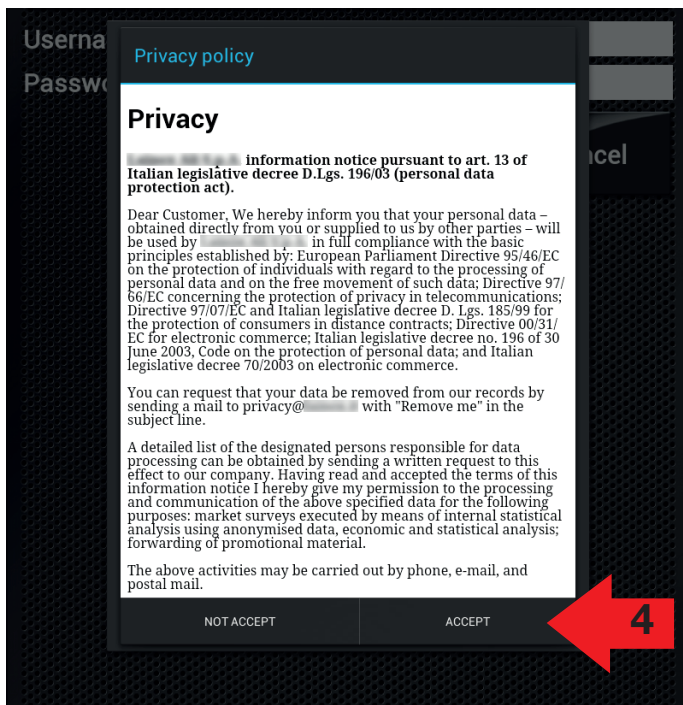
Userna
Passw
ncel

Privacy policy

Privacy

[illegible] information notice pursuant to art. 13 of Italian legislative decree D.Lgs. 196/03 (personal data protection act).

Dear Customer, We hereby inform you that your personal data – obtained directly from you or supplied to us by other parties – will be used by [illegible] in full compliance with the basic principles established by: European Parliament Directive 95/46/EC on the protection of individuals with regard to the processing of personal data and on the free movement of such data; Directive 97/66/EC concerning the protection of privacy in telecommunications; Directive 97/07/EC and Italian legislative decree D. Lgs. 185/99 for the protection of consumers in distance contracts; Directive 00/31/EC for electronic commerce; Italian legislative decree no. 196 of 30 June 2003, Code on the protection of personal data; and Italian legislative decree 70/2003 on electronic commerce.

You can request that your data be removed from our records by sending a mail to privacy@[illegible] with "Remove me" in the subject line.

A detailed list of the designated persons responsible for data processing can be obtained by sending a written request to this effect to our company. Having read and accepted the terms of this information notice I hereby give my permission to the processing and communication of the above specified data for the following purposes: market surveys executed by means of internal statistical analysis using anonymised data, economic and statistical analysis; forwarding of promotional material.

The above activities may be carried out by phone, e-mail, and postal mail.

NOT ACCEPT
ACCEPT
4